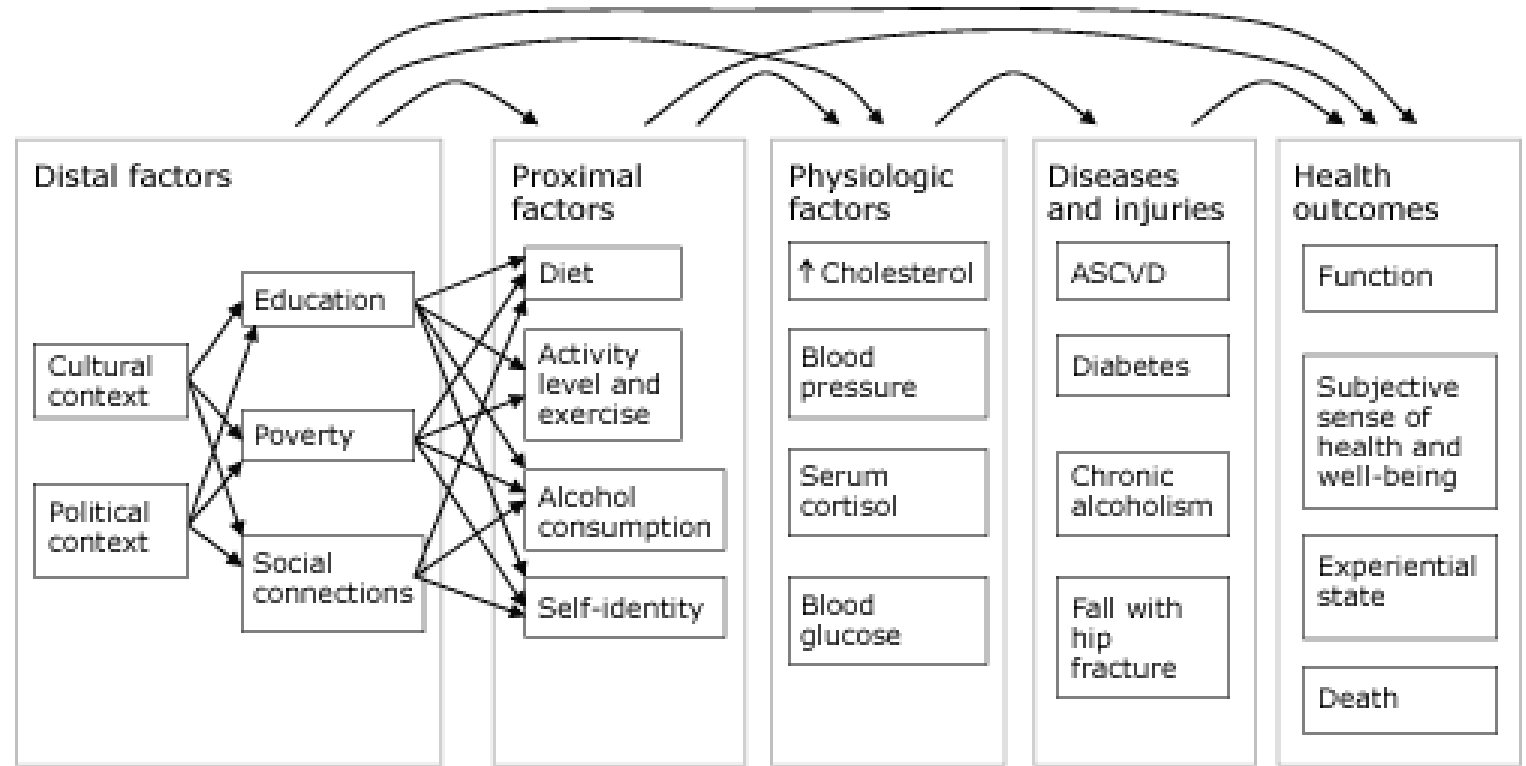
Distal factors

Cultural context

Political context

Education

Poverty

Social connections

Proximal factors

Diet

Activity level and exercise

Alcohol consumption

Self-identity

Physiologic factors

↑ Cholesterol

Blood pressure

Serum cortisol

Blood glucose

Diseases and injuries

ASCVD

Diabetes

Chronic alcoholism

Fall with hip fracture

Health outcomes

Function

Subjective sense of health and well-being

Experiential state

Death